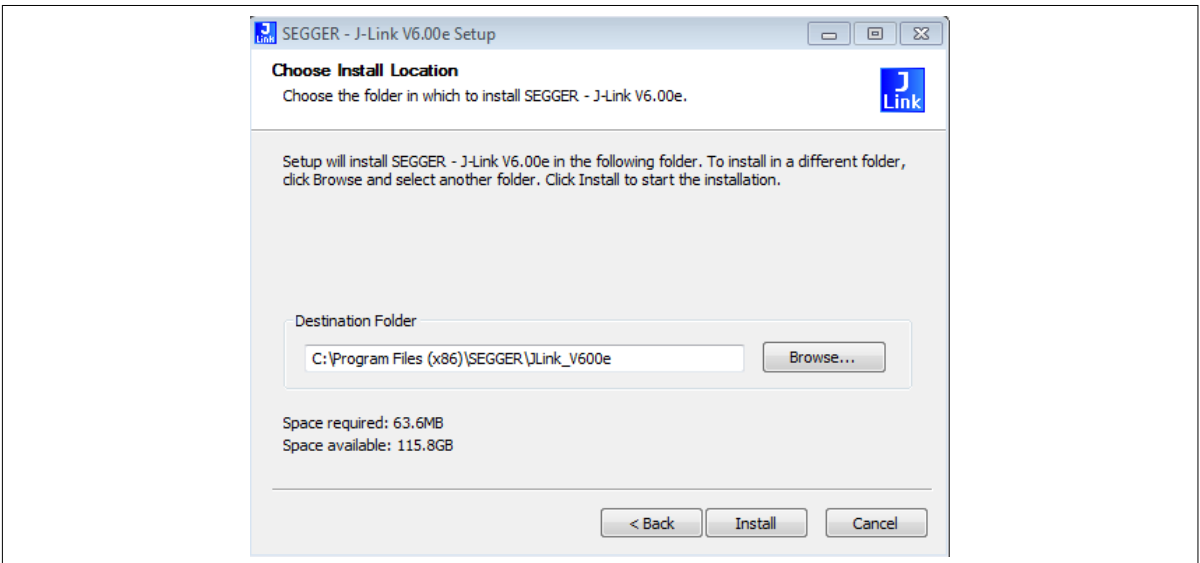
SEGGER - J-Link V6.00e Setup

Choose Install Location

Choose the folder in which to install SEGGER - J-Link V6.00e.

J Link

Setup will install SEGGER - J-Link V6.00e in the following folder. To install in a different folder, click Browse and select another folder. Click Install to start the installation.

Destination Folder

C:\Program Files (x86)\SEGGER\JLink_V600e

Browse...

Space required: 63.6MB
Space available: 115.8GB

< Back

Install

Cancel